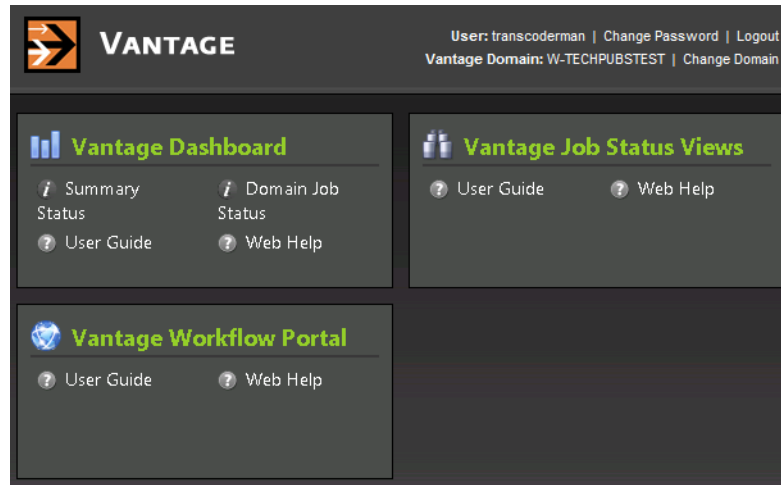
VANTAGE

User: transcoderman | Change Password | Logout
Vantage Domain: W-TECHPUBSTEST | Change Domain

Vantage Dashboard

Summary Status

Domain Job Status

User Guide

Web Help

Vantage Job Status Views

User Guide

Web Help

Vantage Workflow Portal

User Guide

Web Help